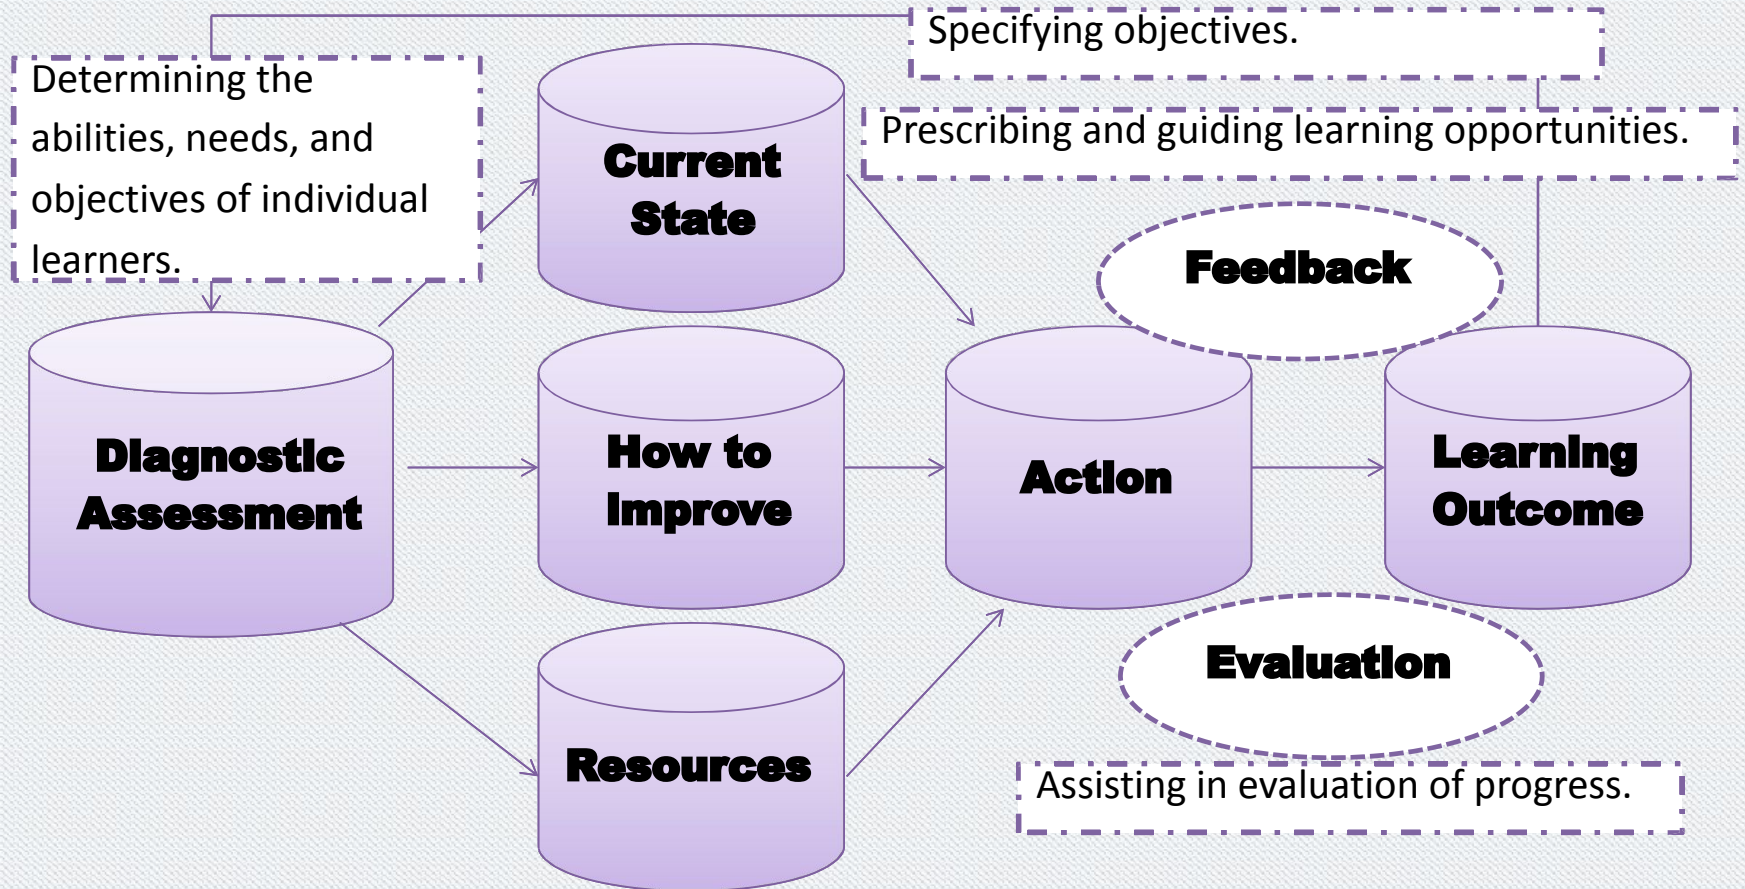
Specifying objectives.

Determining the abilities, needs, and objectives of individual learners.

Current State

Prescribing and guiding learning opportunities.

Feedback

Diagnostic Assessment

How to Improve

Action

Learning Outcome

Evaluation

Resources

Assisting in evaluation of progress.